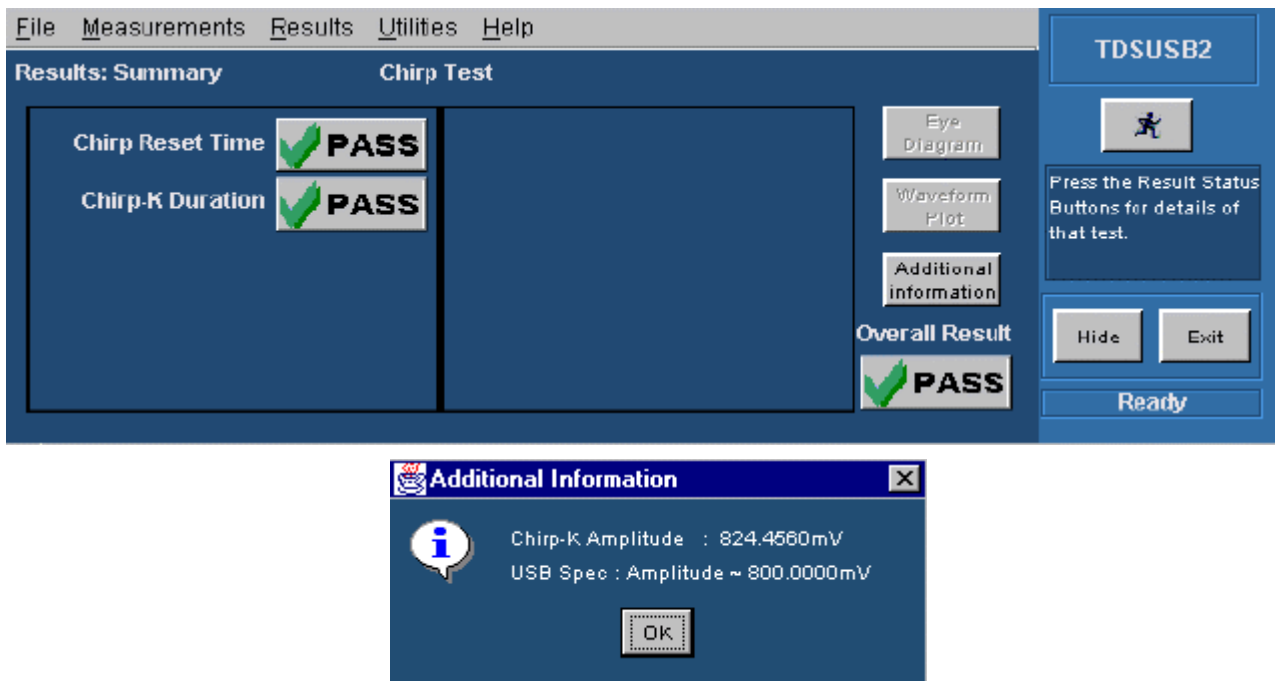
File Measurements Results Utilities Help

TDSUSB2

Results: Summary

Chirp Test

Chirp Reset Time PASS

Chirp-K Duration PASS

Eye Diagram

Waveform Plot

Additional information

Overall Result

PASS

Press the Result Status Buttons for details of that test.

Hide

Exit

Ready

Additional Information

Chirp-K Amplitude : 824.4560mV

USB Spec : Amplitude ~ 800.0000mV

OK